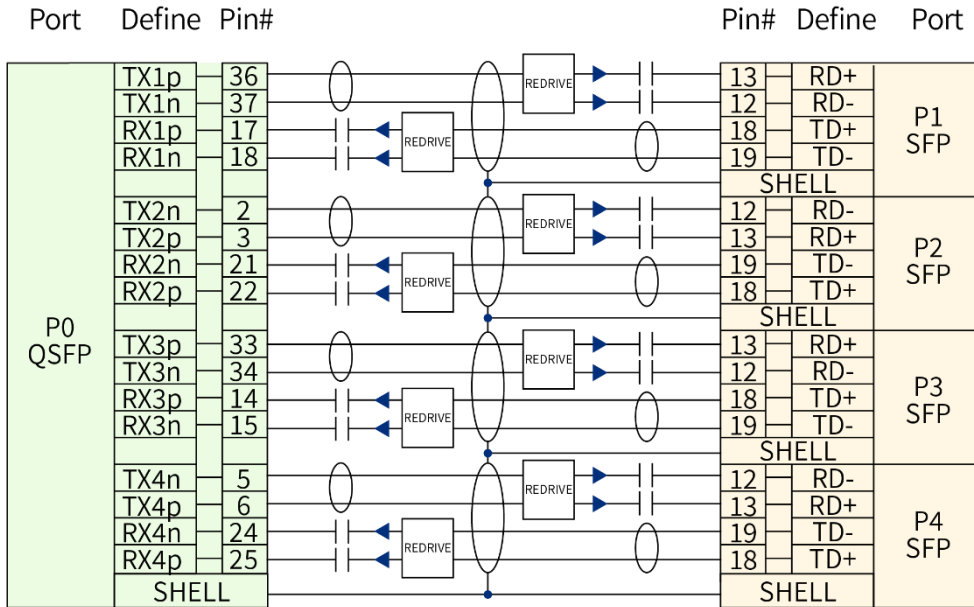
Port Define Pin#

Pin# Define Port

P0
QSFP

| Define | Pin# |
|---|---|
| TX1p | 36 |
| TX1n | 37 |
| RX1p | 17 |
| RX1n | 18 |
| TX2n | 2 |
| TX2p | 3 |
| RX2n | 21 |
| RX2p | 22 |
| TX3p | 33 |
| TX3n | 34 |
| RX3p | 14 |
| RX3n | 15 |
| TX4n | 5 |
| TX4p | 6 |
| RX4n | 24 |
| RX4p | 25 |
| SHELL | |

REDRIVE
REDRIVE
REDRIVE
REDRIVE
REDRIVE
REDRIVE
REDRIVE
REDRIVE

| Pin# | Define | Port |
|---|---|---|
| 13 | RD+ | P1 SFP |
| 12 | RD- | |
| 18 | TD+ | |
| 19 | TD- | |
| SHELL | | |
| 12 | RD- | P2 SFP |
| 13 | RD+ | |
| 19 | TD- | |
| 18 | TD+ | |
| SHELL | | |
| 13 | RD+ | P3 SFP |
| 12 | RD- | |
| 18 | TD+ | |
| 19 | TD- | |
| SHELL | | |
| 12 | RD- | P4 SFP |
| 13 | RD+ | |
| 19 | TD- | |
| 18 | TD+ | |
| SHELL | | |